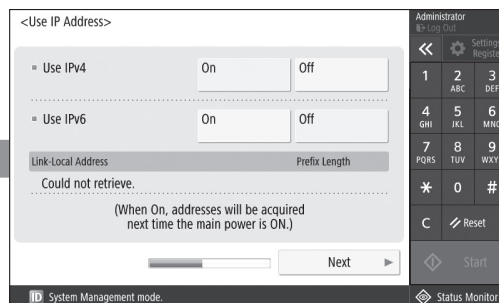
<Use IP Address>

Use IPv4 On Off

Use IPv6 On Off

Link-Local Address Prefix Length

Could not retrieve.

(When On, addresses will be acquired next time the main power is ON.)

Next

Administrator
Log Out

Settings/
Registe

1
2 ABC
3 DEF
4 GHI
5 JKL
6 MNO
7 PQRS
8 TUV
9 WXY
*
0
#
C
Reset

Start

ID System Management mode.

Status Monitor